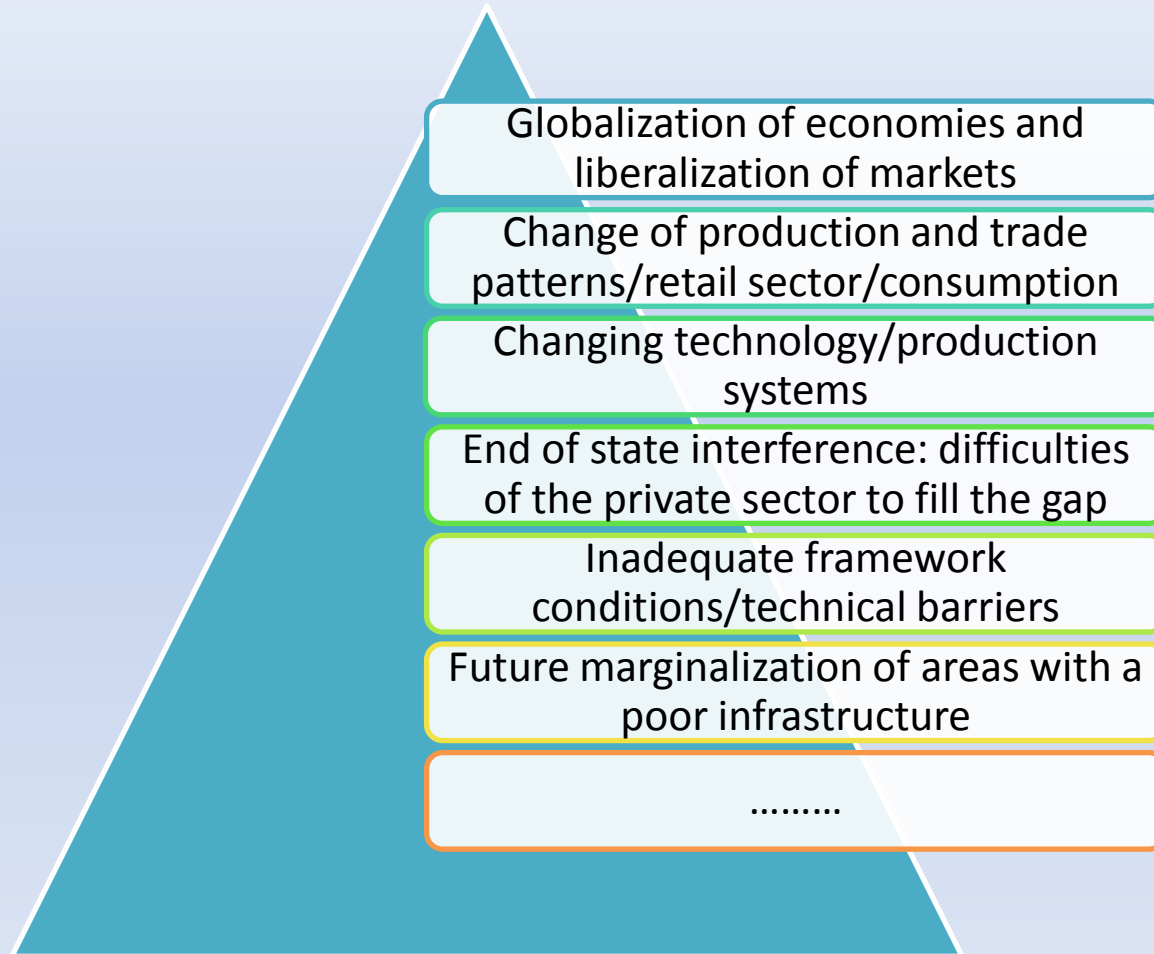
Globalization of economies and liberalization of markets

Change of production and trade patterns/retail sector/consumption

Changing technology/production systems

End of state interference: difficulties of the private sector to fill the gap

Inadequate framework conditions/technical barriers

Future marginalization of areas with a poor infrastructure

………